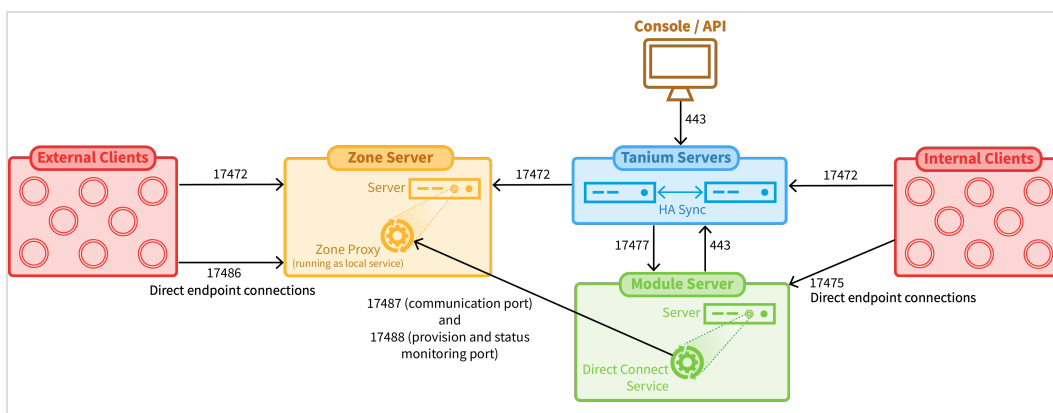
Console / API

443

External Clients

17472

17486

Direct endpoint connections

Zone Server

Server

Zone Proxy
(running as local service)

17472

Tanium Servers

HA Sync

17472

Internal Clients

17477

443

17475

Direct endpoint connections

17487 (communication port)
and
17488 (provision and status monitoring port)

Module Server

Server

Direct Connect Service